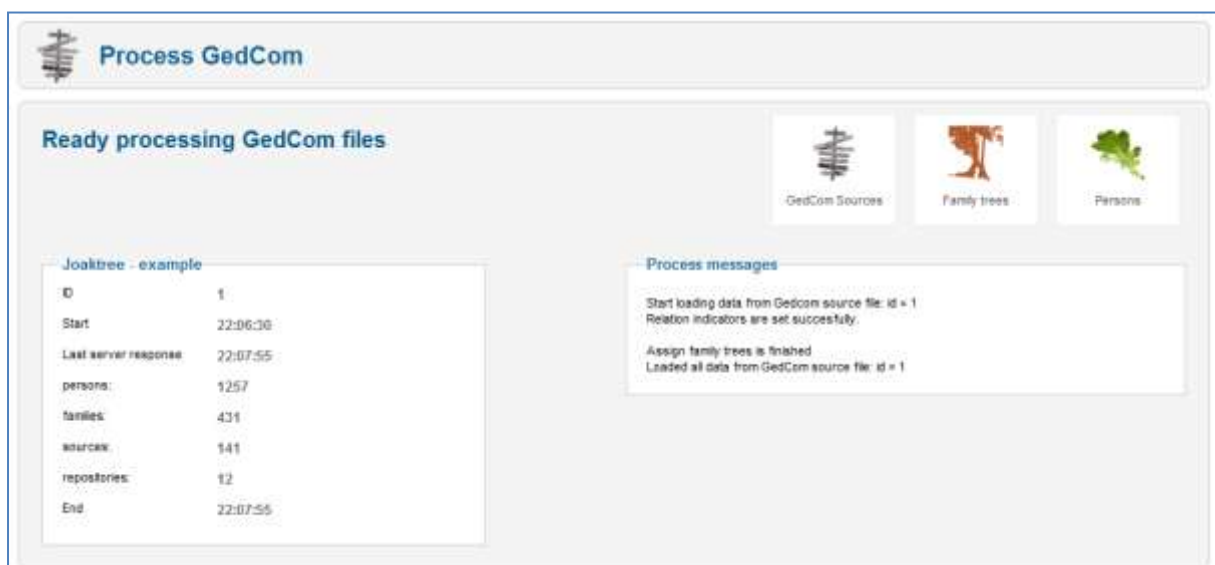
Process GedCom

Ready processing GedCom files

GedCom Sources

Family trees

Persons

Joaktree - example

| | |
|---|---|
| ID | 1 |
| Start | 22:06:30 |
| Last server response | 22:07:55 |
| persons: | 1257 |
| families: | 431 |
| sources: | 141 |
| repositories: | 12 |
| End | 22:07:55 |

Process messages

Start loading data from Gedcom source file: id = 1
Relation indicators are set succesfully.

Assign family trees is finished
Loaded all data from GedCom source file: id = 1